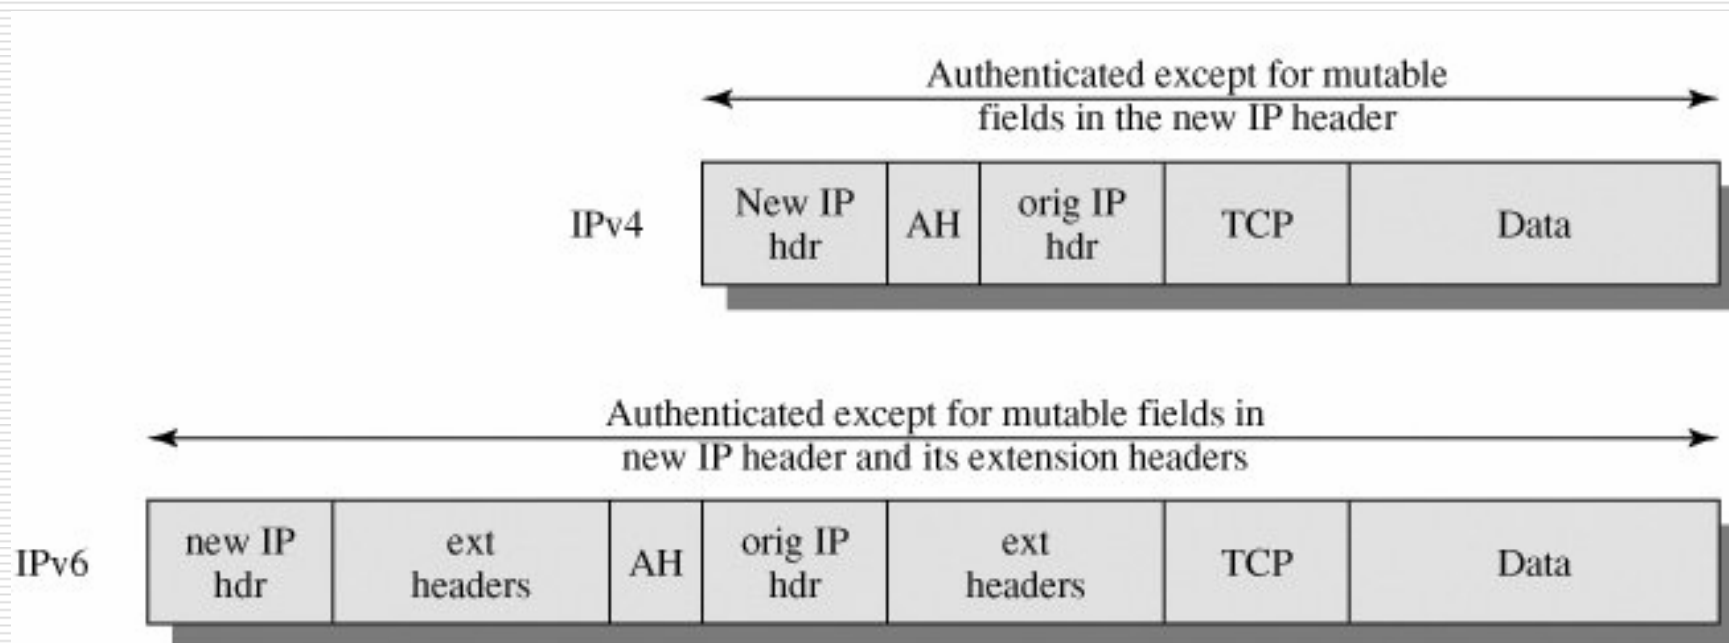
Authenticated except for mutable fields in the new IP header

IPv4

| New IP hdr | AH | orig IP hdr | TCP | Data |
|---|---|---|---|---|

Authenticated except for mutable fields in new IP header and its extension headers

IPv6

| new IP hdr | ext headers | AH | orig IP hdr | ext headers | TCP | Data |
|---|---|---|---|---|---|---|